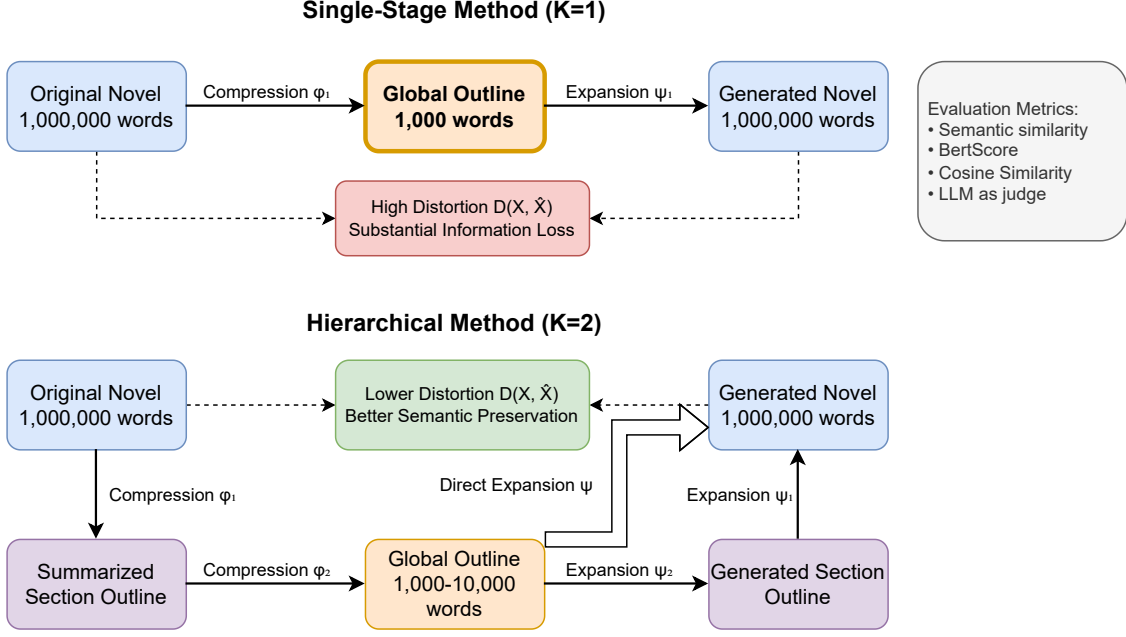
Single-Stage Method (K=1)

Original Novel 1,000,000 words

Compression $\varphi_1$

Global Outline 1,000 words

Expansion $\psi_1$

Generated Novel 1,000,000 words

Evaluation Metrics:
• Semantic similarity
• BertScore
• Cosine Similarity
• LLM as judge

High Distortion $D(X, \hat{X})$
Substantial Information Loss

Hierarchical Method (K=2)

Original Novel 1,000,000 words

Lower Distortion $D(X, \hat{X})$
Better Semantic Preservation

Generated Novel 1,000,000 words

Compression $\varphi_1$

Direct Expansion $\psi$

Expansion $\psi_1$

Summarized Section Outline

Compression $\varphi_2$

Global Outline 1,000-10,000 words

Expansion $\psi_2$

Generated Section Outline